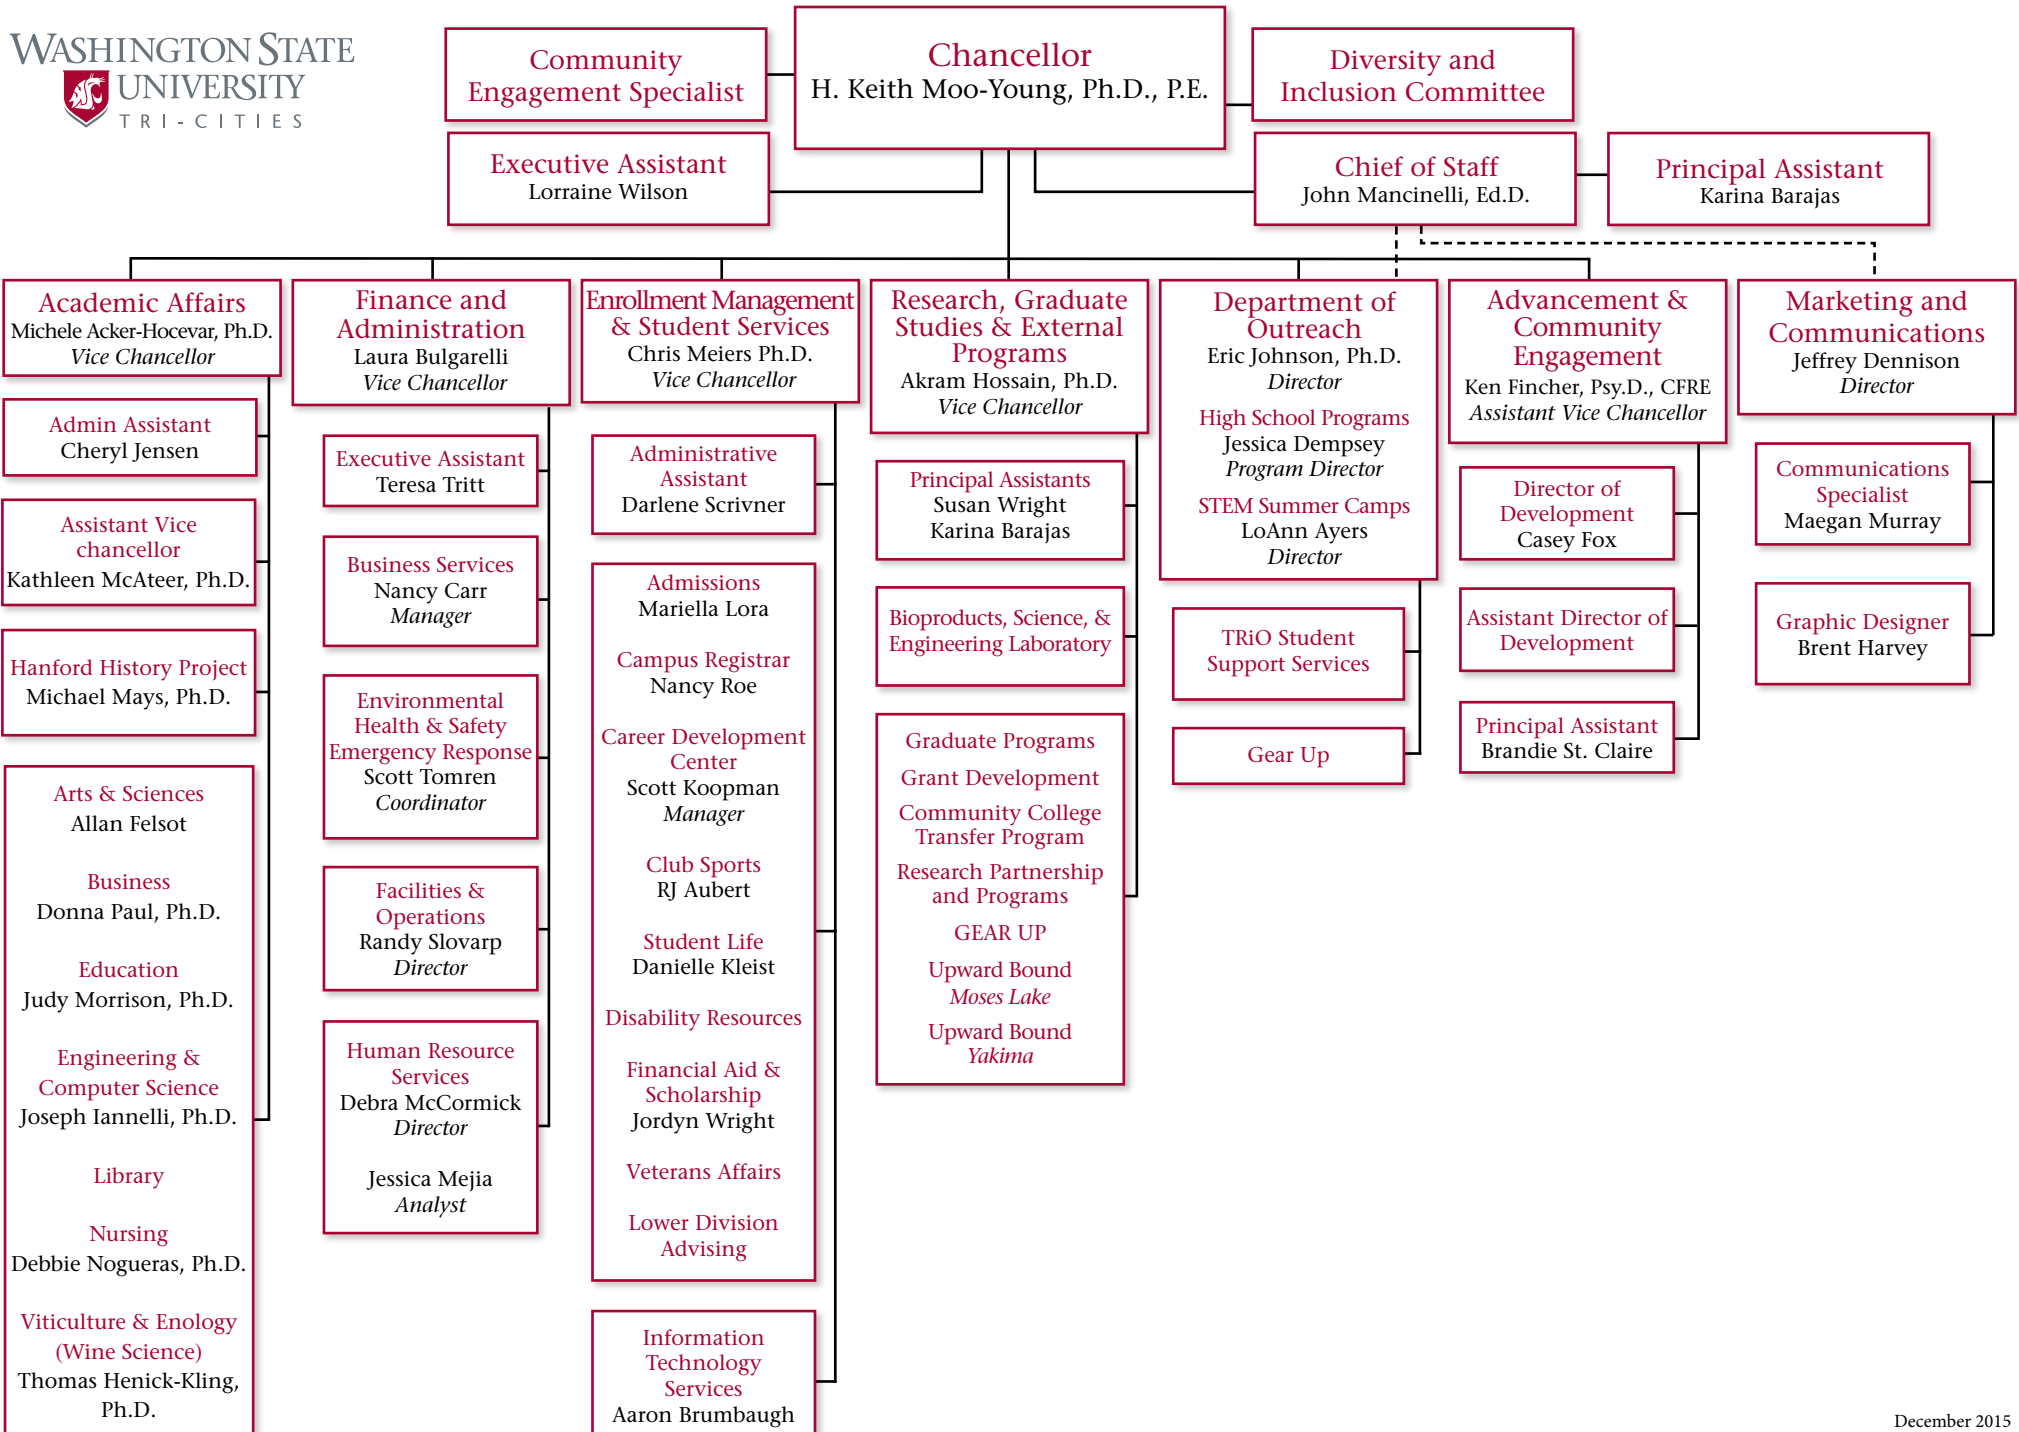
WASHINGTON STATE UNIVERSITY
TRI-CITIES

Community Engagement Specialist

Chancellor
H. Keith Moo-Young, Ph.D., P.E.

Diversity and Inclusion Committee

Executive Assistant
Lorraine Wilson

Chief of Staff
John Mancinelli, Ed.D.

Principal Assistant
Karina Barajas

Academic Affairs
Michele Acker-Hocevar, Ph.D.
Vice Chancellor

Admin Assistant
Cheryl Jensen

Assistant Vice chancellor
Kathleen McAteer, Ph.D.

Hanford History Project
Michael Mays, Ph.D.

Arts & Sciences
Allan Felsot

Business
Donna Paul, Ph.D.

Education
Judy Morrison, Ph.D.

Engineering & Computer Science
Joseph Iannelli, Ph.D.

Library

Nursing
Debbie Nogueras, Ph.D.

Viticulture & Enology (Wine Science)
Thomas Henick-Kling, Ph.D.

Finance and Administration
Laura Bulgarelli
Vice Chancellor

Executive Assistant
Teresa Tritt

Business Services
Nancy Carr
Manager

Environmental Health & Safety Emergency Response
Scott Tomren
Coordinator

Facilities & Operations
Randy Slovarp
Director

Human Resource Services
Debra McCormick
Director

Jessica Mejia
Analyst

Enrollment Management & Student Services
Chris Meiers Ph.D.
Vice Chancellor

Administrative Assistant
Darlene Scrivner

Admissions
Mariella Lora

Campus Registrar
Nancy Roe

Career Development Center
Scott Koopman
Manager

Club Sports
RJ Aubert

Student Life
Danielle Kleist

Disability Resources

Financial Aid & Scholarship
Jordyn Wright

Veterans Affairs

Lower Division Advising

Information Technology Services
Aaron Brumbaugh

Research, Graduate Studies & External Programs
Akram Hossain, Ph.D.
Vice Chancellor

Principal Assistants
Susan Wright
Karina Barajas

Bioproducts, Science, & Engineering Laboratory

Graduate Programs
Grant Development
Community College Transfer Program
Research Partnership and Programs
GEAR UP
Upward Bound
Moses Lake
Upward Bound
Yakima

Department of Outreach
Eric Johnson, Ph.D.
Director

High School Programs
Jessica Dempsey
Program Director

STEM Summer Camps
LoAnn Ayers
Director

TRiO Student Support Services

Gear Up

Advancement & Community Engagement
Ken Fincher, Psy.D., CFRE
Assistant Vice Chancellor

Director of Development
Casey Fox

Assistant Director of Development

Principal Assistant
Brandie St. Claire

Marketing and Communications
Jeffrey Dennison
Director

Communications Specialist
Maegan Murray

Graphic Designer
Brent Harvey

December 2015